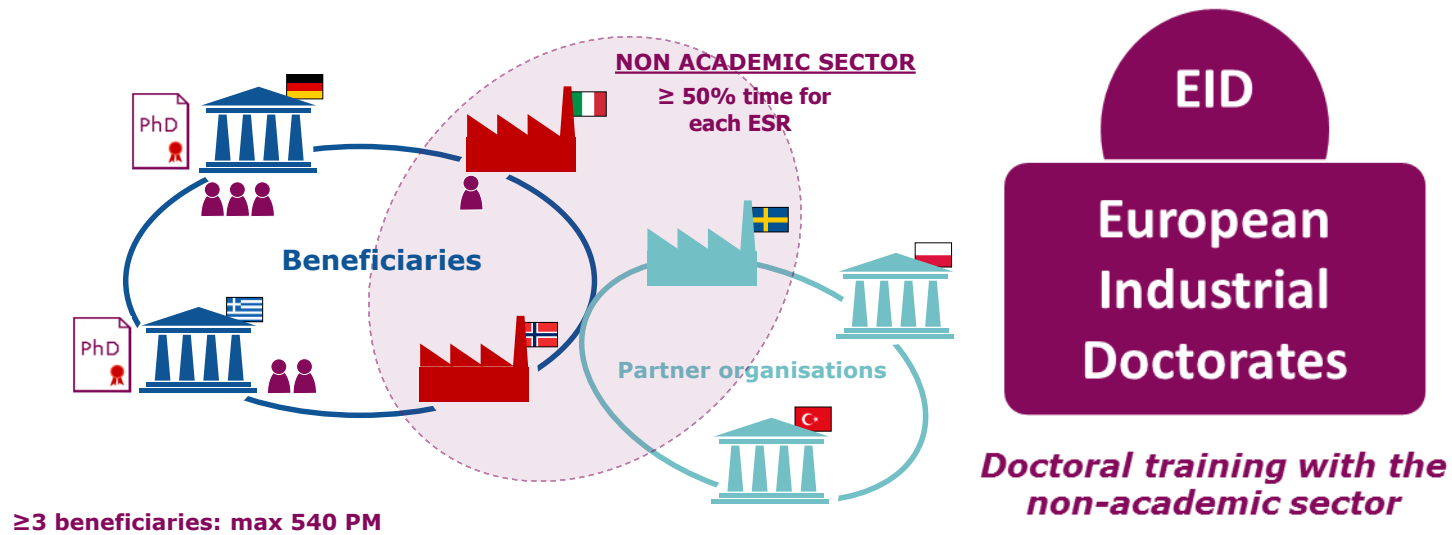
NON ACADEMIC SECTOR
≥ 50% time for each ESR

PhD

Beneficiaries

PhD

Partner organisations

≥3 beneficiaries: max 540 PM

EID

European Industrial Doctorates

Doctoral training with the non-academic sector